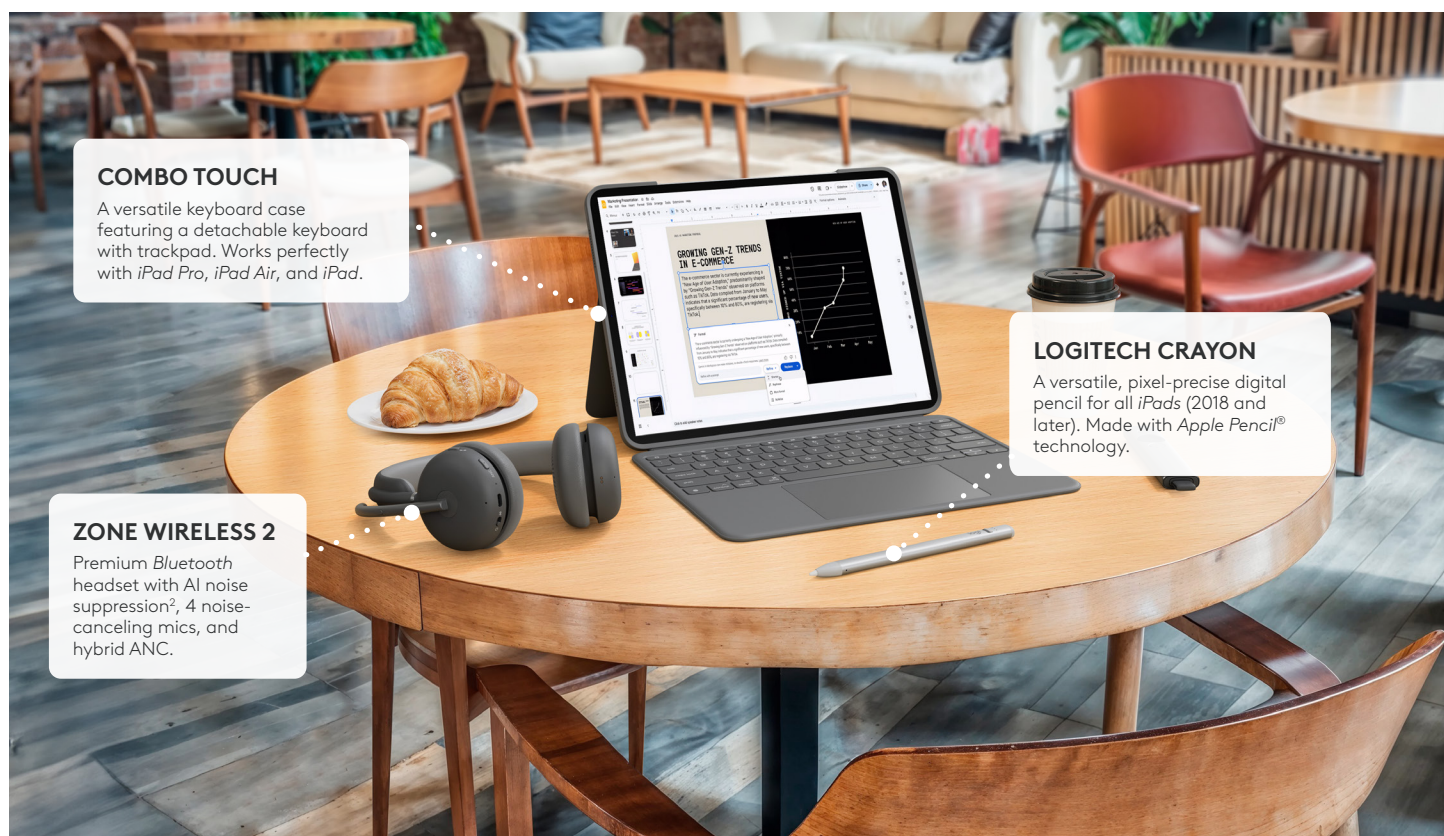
COMBO TOUCH

A versatile keyboard case featuring a detachable keyboard with trackpad. Works perfectly with iPad Pro, iPad Air, and iPad.

GROWING GEN-Z TRENDS IN E-COMMERCE

LOGITECH CRAYON

A versatile, pixel-precise digital pencil for all iPads (2018 and later). Made with Apple Pencil® technology.

ZONE WIRELESS 2

Premium Bluetooth headset with AI noise suppression², 4 noise-canceling mics, and hybrid ANC.